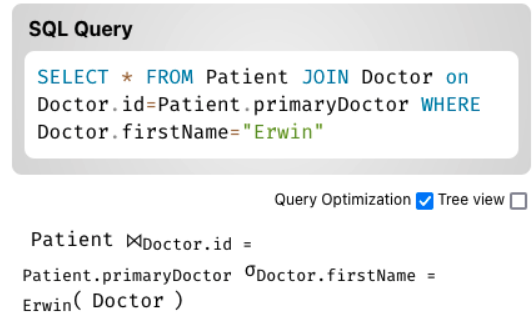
SQL Query

SELECT * FROM Patient JOIN Doctor on Doctor.id=Patient.primaryDoctor WHERE Doctor.firstName="Erwin"

Query Optimization ☑ Tree view ☐

Patient $\bowtie_{Doctor.id = Patient.primaryDoctor}$ $\sigma_{Doctor.firstName = Erwin}$( Doctor )